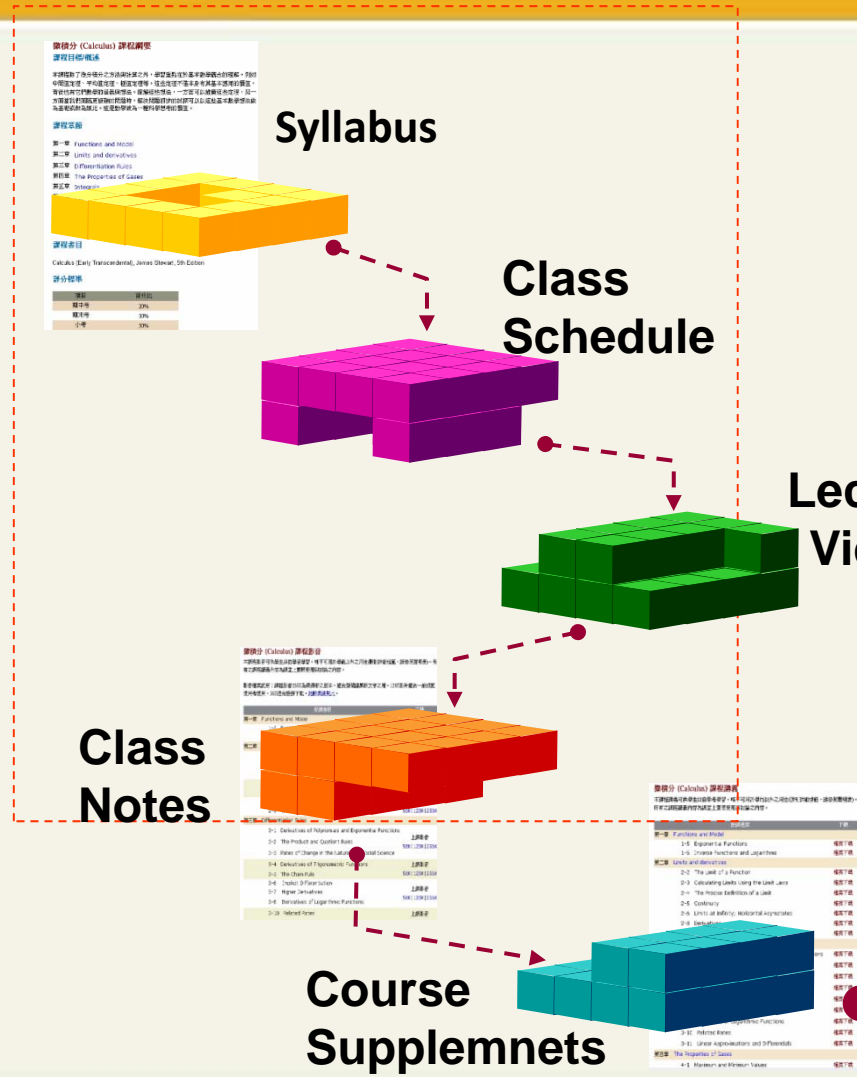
微積分 (Calculus) 課程綱要
課程目標/概述

課程架構
第一章 Functions and Model
第二章 Limits and derivatives
第三章 Differentiation Rules
第四章 The Properties of Gases
第五章 Integrals

課程參目
Calculus (Early Transcendentals), James Stewart, 5th Edition

評分標準

| 項目 | 百分比 |
|---|---|
| 期中考 | 30% |
| 期末考 | 30% |
| 小考 | 30% |

Syllabus

Class Schedule

Le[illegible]
Vi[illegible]

微積分 (Calculus) 課程影音

Class Notes

3-1 Derivatives of Polynomials and Exponential Functions
3-2 The Product and Quotient Rules
3-3 Rates of Change in the Natural and Social Science
3-4 Derivatives of Trigonometric Functions
3-5 The Chain Rule
3-6 Implicit Differentiation
3-7 Higher Derivatives
3-8 Derivatives of Logarithmic Functions
3-10 Related Rates

微積分 (Calculus) 課程講義
第一章 Functions and Model
1-5 Exponential Functions
1-6 Inverse Functions and Logarithms
第二章 Limits and derivatives
2-2 The Limit of a Function
2-3 Calculating Limits Using the Limit Laws
2-4 The Precise Definition of a Limit
2-5 Continuity
2-6 Limits at Infinity; Horizontal Asymptotes
3-10 Related Rates
3-11 Linear Approximations and Differentials
第四章 The Properties of Gases
4-1 Maximum and Minimum Values

Course Supplemnets